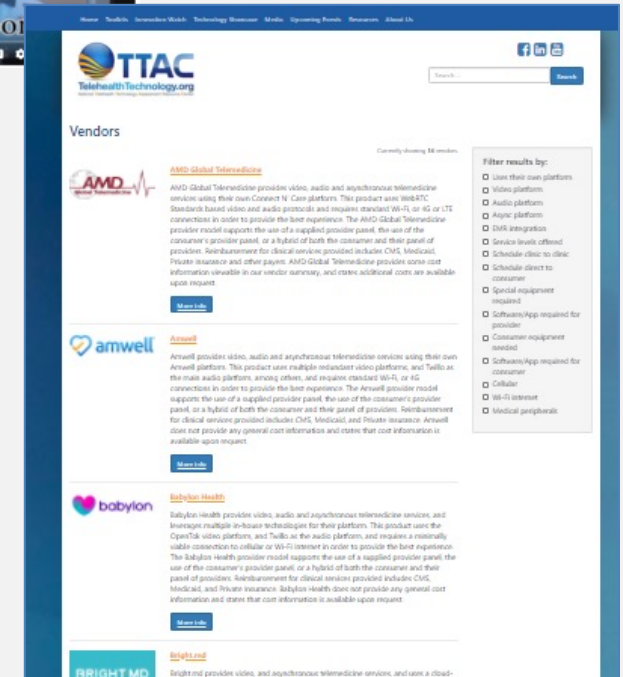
Home Toolkits Innovation Watch Technology Showcase Media Upcoming Events Resources About Us

TTAC
TelehealthTechnology.org
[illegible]

Search

Vendors

Currently showing 16 vendors

AMD Global Telemedicine

AMD Global Telemedicine

AMD Global Telemedicine provides video, audio and asynchronous telemedicine services using their own Connect N' Care platform. This product uses WebRTC Standards based video and audio protocols and requires standard Wi-Fi, or 4G or LTE connections in order to provide the best experience. The AMD Global Telemedicine provider model supports the use of a supplied provider panel, the use of the consumer's provider panel, or a hybrid of both the consumer and their panel of providers. Reimbursement for clinical services provided includes CMS, Medicaid, Private insurance and other payers. AMD Global Telemedicine provides some cost information viewable in our vendor summary, and states additional costs are available upon request.

More info

amwell

Amwell

Amwell provides video, audio and asynchronous telemedicine services using their own Amwell platform. This product uses multiple redundant video platforms, and Twilio as the main audio platform, among others, and requires standard Wi-Fi, or 4G connections in order to provide the best experience. The Amwell provider model supports the use of a supplied provider panel, the use of the consumer's provider panel, or a hybrid of both the consumer and their panel of providers. Reimbursement for clinical services provided includes CMS, Medicaid, and Private insurance. Amwell does not provide any general cost information and states that cost information is available upon request.

More info

babylon

Babylon Health

Babylon Health provides video, audio and asynchronous telemedicine services, and leverages multiple in-house technologies for their platforms. This product uses the OpenTok video platform, and Twilio as the audio platform, and requires a minimally viable connection to cellular or Wi-Fi internet in order to provide the best experience. The Babylon Health provider model supports the use of a supplied provider panel, the use of the consumer's provider panel, or a hybrid of both the consumer and their panel of providers. Reimbursement for clinical services provided includes CMS, Medicaid, and Private insurance. Babylon Health does not provide any general cost information and states that cost information is available upon request.

More info

BRIGHT.MD

Bright.md

Bright.md provides video, and asynchronous telemedicine services, and uses a cloud-

Filter results by:
Uses their own platform
Video platform
Audio platform
Async platform
EMR integration
Service levels offered
Schedule clinic to clinic
Schedule direct to consumer
Special equipment required
Software/App required for provider
Consumer equipment needed
Software/App required for consumer
Cellular
Wi-Fi internet
Medical peripherals